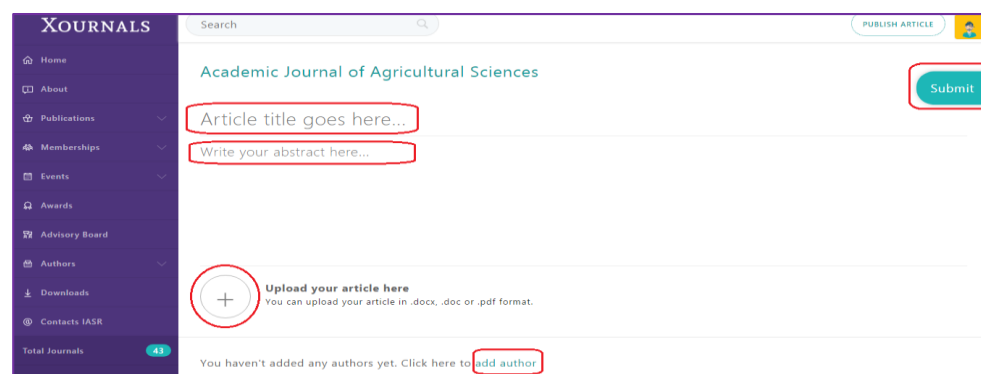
XOURNALS

Home
About
Publications
Memberships
Events
Awards
Advisory Board
Authors
Downloads
Contacts IASR
Total Journals 43

Search

PUBLISH ARTICLE

Academic Journal of Agricultural Sciences

Submit

Article title goes here...

Write your abstract here...

+

Upload your article here
You can upload your article in .docx, .doc or .pdf format.

You haven't added any authors yet. Click here to add author